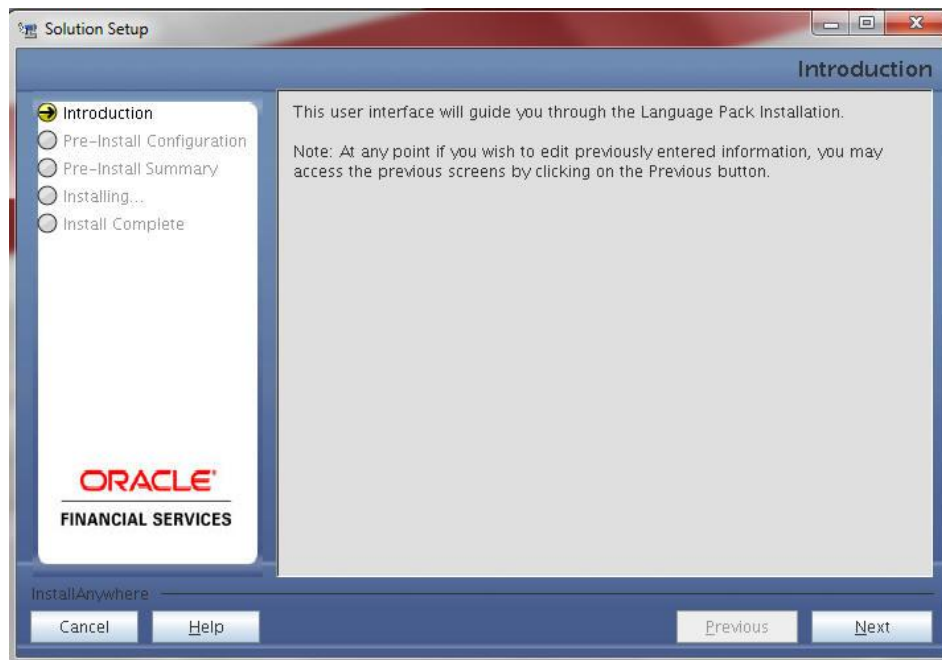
Solution Setup

Introduction

Introduction
Pre-Install Configuration
Pre-Install Summary
Installing...
Install Complete

This user interface will guide you through the Language Pack Installation.

Note: At any point if you wish to edit previously entered information, you may access the previous screens by clicking on the Previous button.

ORACLE
FINANCIAL SERVICES

InstallAnywhere

Cancel
Help
Previous
Next